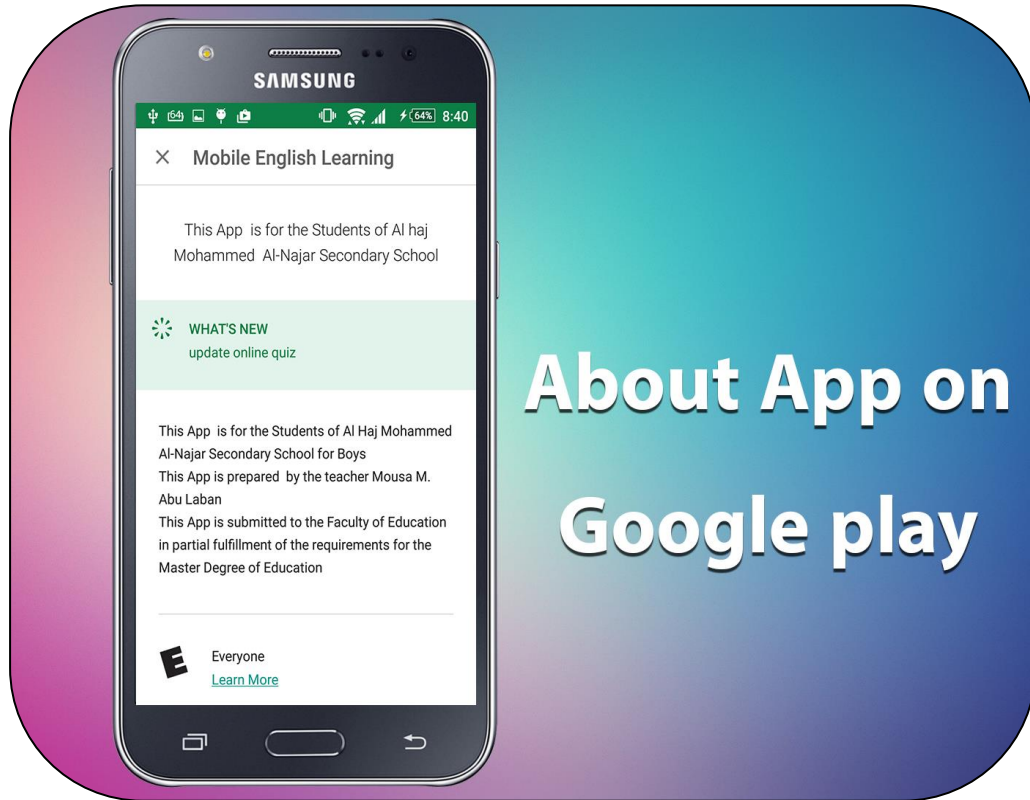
SAMSUNG

64 64% 8:40

Mobile English Learning

This App is for the Students of Al haj Mohammed Al-Najar Secondary School

WHAT'S NEW
update online quiz

This App is for the Students of Al Haj Mohammed Al-Najar Secondary School for Boys
This App is prepared by the teacher Mousa M. Abu Laban
This App is submitted to the Faculty of Education in partial fulfillment of the requirements for the Master Degree of Education

E
Everyone
Learn More

About App on Google play